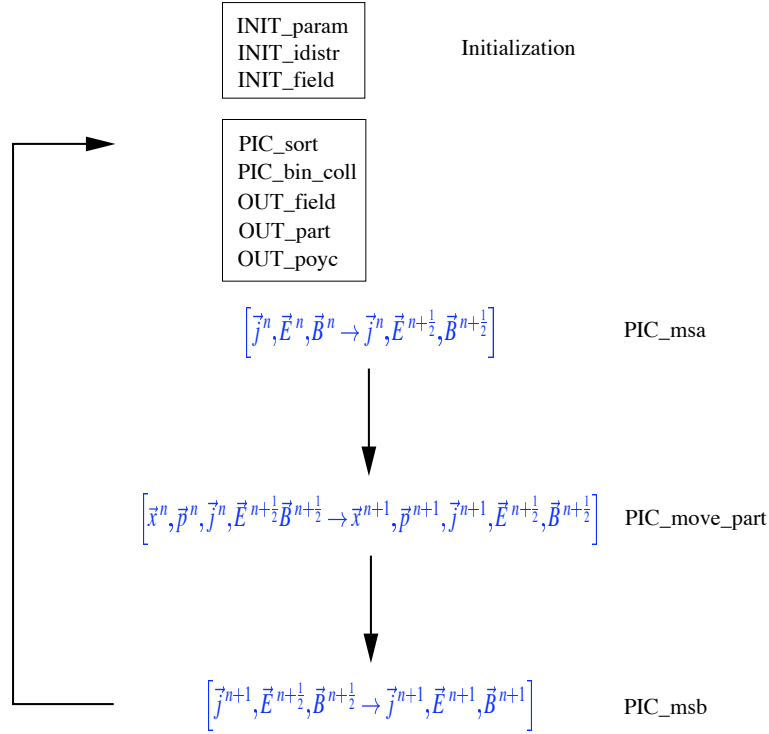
INIT_param
INIT_idistr
INIT_field

Initialization

PIC_sort
PIC_bin_coll
OUT_field
OUT_part
OUT_poyc

$\left[\vec{j}^{\,n}, \vec{E}^{\,n}, \vec{B}^{\,n} \rightarrow \vec{j}^{\,n}, \vec{E}^{\,n+\frac{1}{2}}, \vec{B}^{\,n+\frac{1}{2}}\right]$

PIC_msa

$\left[\vec{x}^{\,n}, \vec{p}^{\,n}, \vec{j}^{\,n}, \vec{E}^{\,n+\frac{1}{2}}\vec{B}^{\,n+\frac{1}{2}} \rightarrow \vec{x}^{\,n+1}, \vec{p}^{\,n+1}, \vec{j}^{\,n+1}, \vec{E}^{\,n+\frac{1}{2}}, \vec{B}^{\,n+\frac{1}{2}}\right]$

PIC_move_part

$\left[\vec{j}^{\,n+1}, \vec{E}^{\,n+\frac{1}{2}}, \vec{B}^{\,n+\frac{1}{2}} \rightarrow \vec{j}^{\,n+1}, \vec{E}^{\,n+1}, \vec{B}^{\,n+1}\right]$

PIC_msb